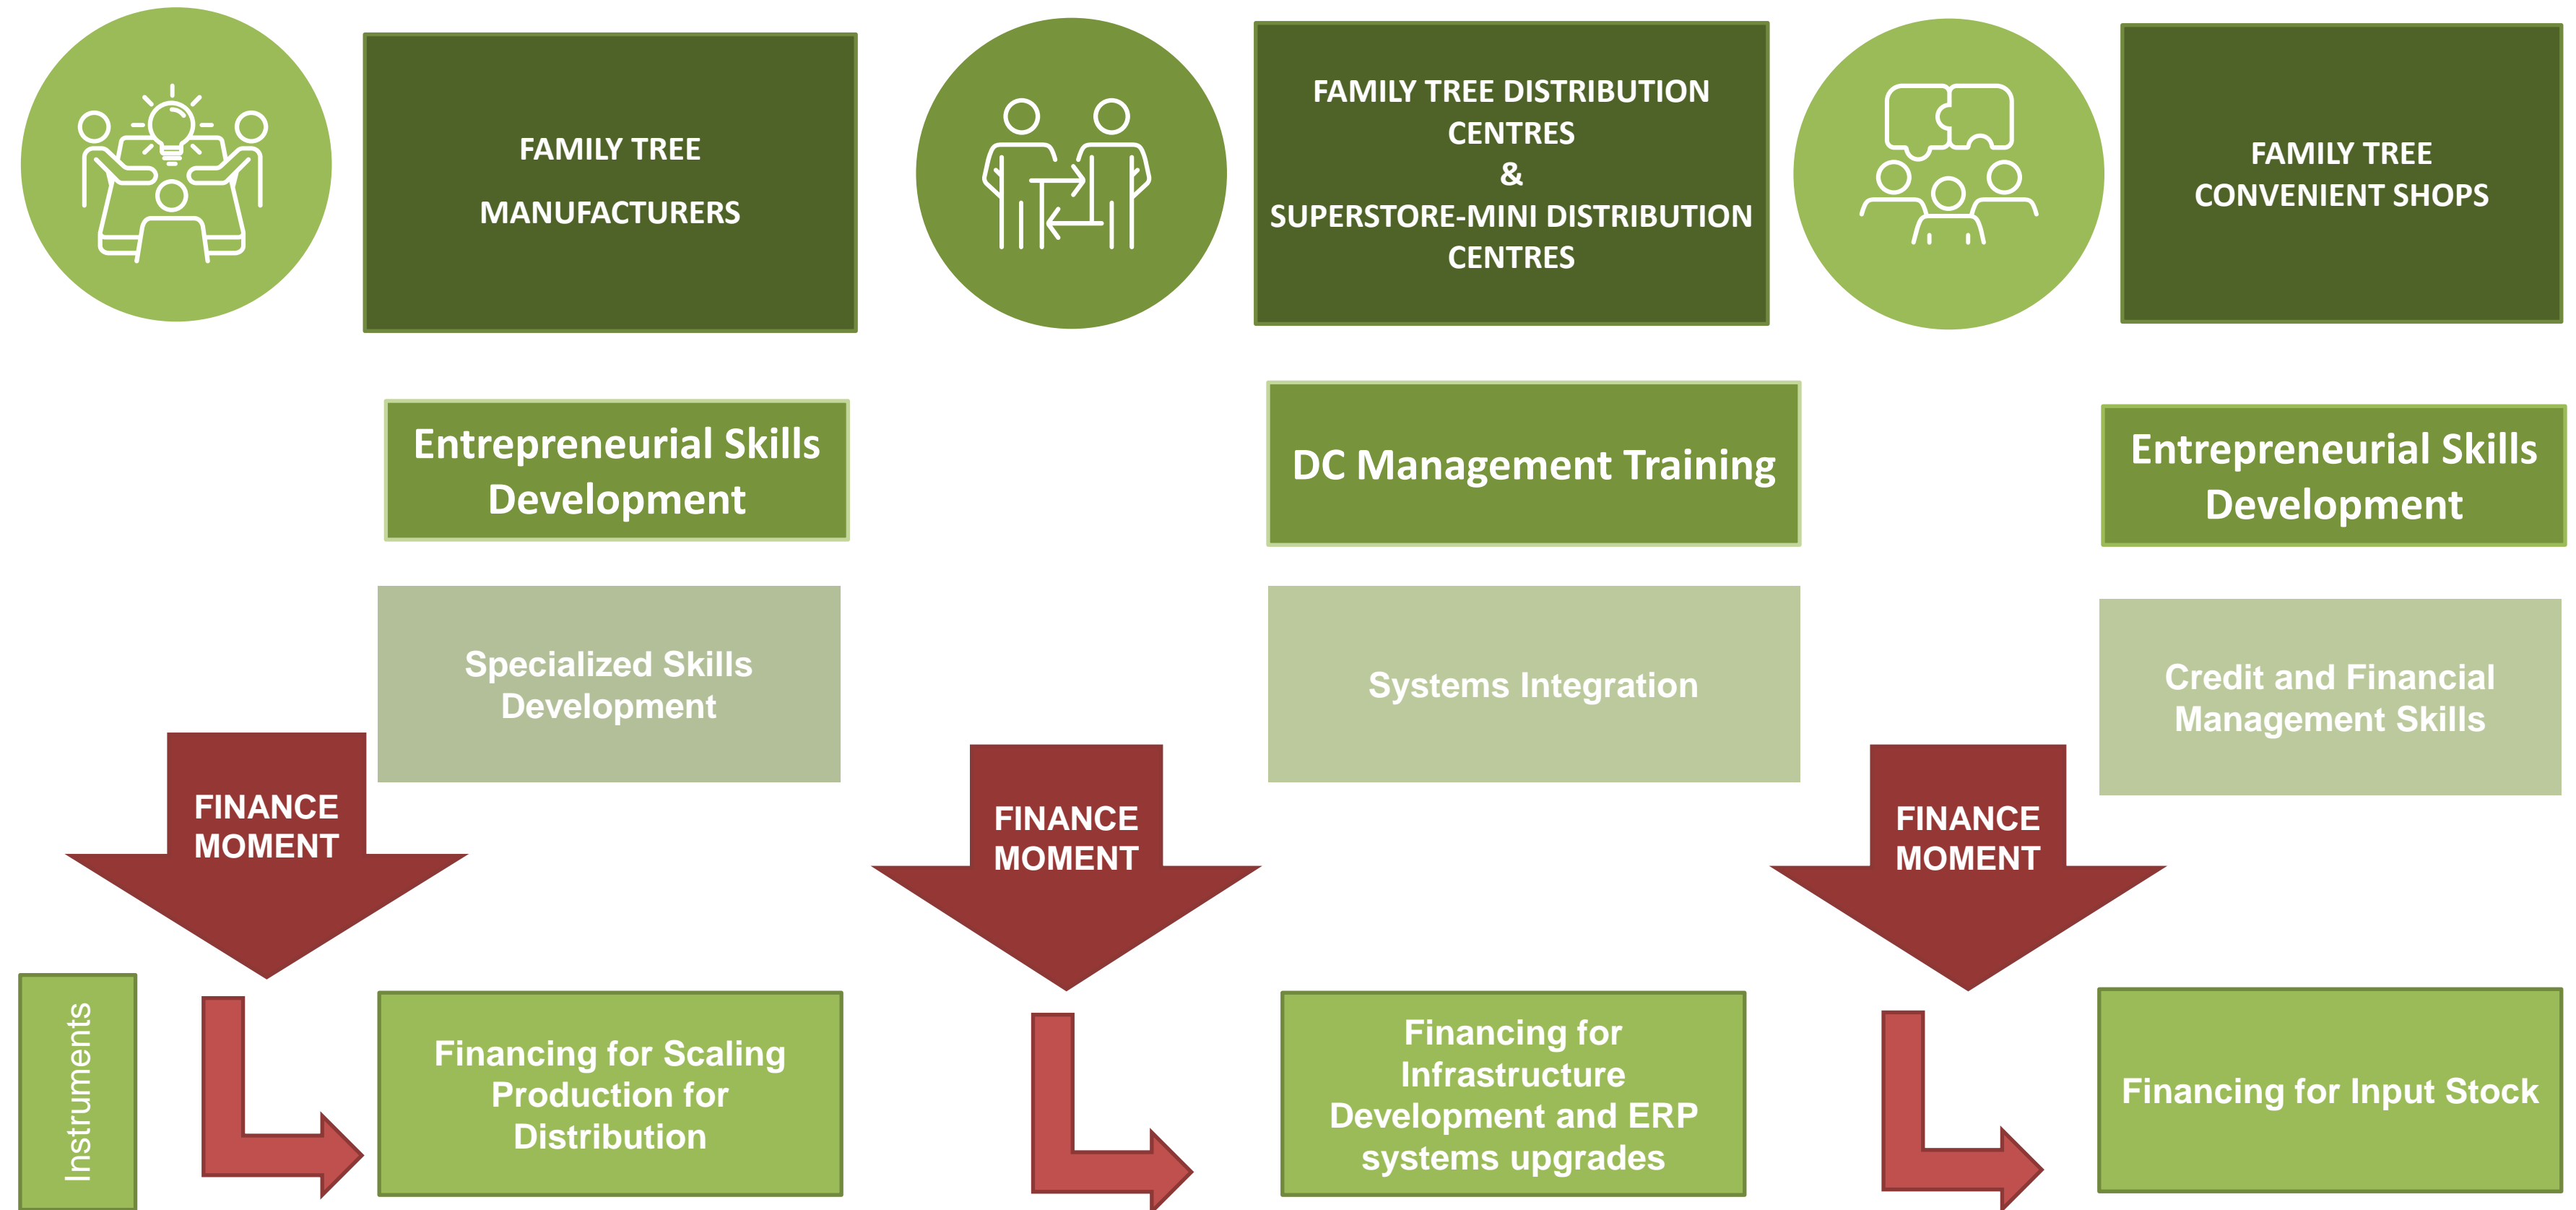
FAMILY TREE
MANUFACTURERS

FAMILY TREE DISTRIBUTION CENTRES
&
SUPERSTORE-MINI DISTRIBUTION CENTRES

FAMILY TREE
CONVENIENT SHOPS

Entrepreneurial Skills Development

DC Management Training

Entrepreneurial Skills Development

Specialized Skills Development

Systems Integration

Credit and Financial Management Skills

FINANCE MOMENT

FINANCE MOMENT

FINANCE MOMENT

Instruments

Financing for Scaling Production for Distribution

Financing for Infrastructure Development and ERP systems upgrades

Financing for Input Stock